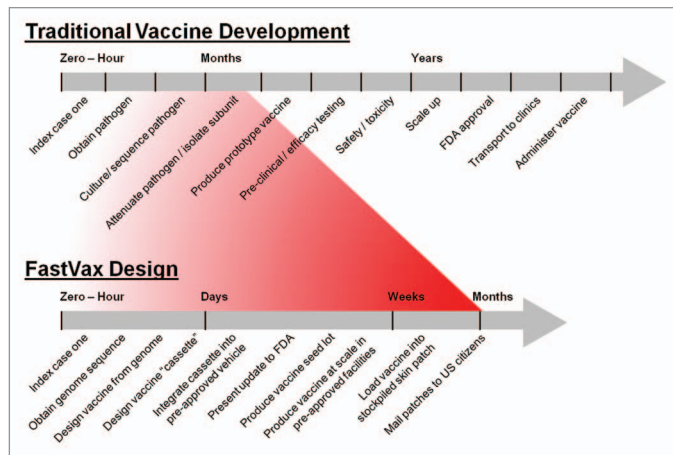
Traditional Vaccine Development

Zero – Hour

Months

Years

Index case one

Obtain pathogen

Culture / sequence pathogen

Attenuate pathogen / isolate subunit

Produce prototype vaccine

Pre-clinical / efficacy testing

Safety / toxicity

Scale up

FDA approval

Transport to clinics

Administer vaccine

FastVax Design

Zero – Hour

Days

Weeks

Months

Index case one

Obtain genome sequence

Design vaccine from genome

Design vaccine "cassette"

Integrate cassette into pre-approved vehicle

Present update to FDA

Produce vaccine seed lot

Produce vaccine at scale in pre-approved facilities

Load vaccine into stockpiled skin patch

Mail patches to US citizens